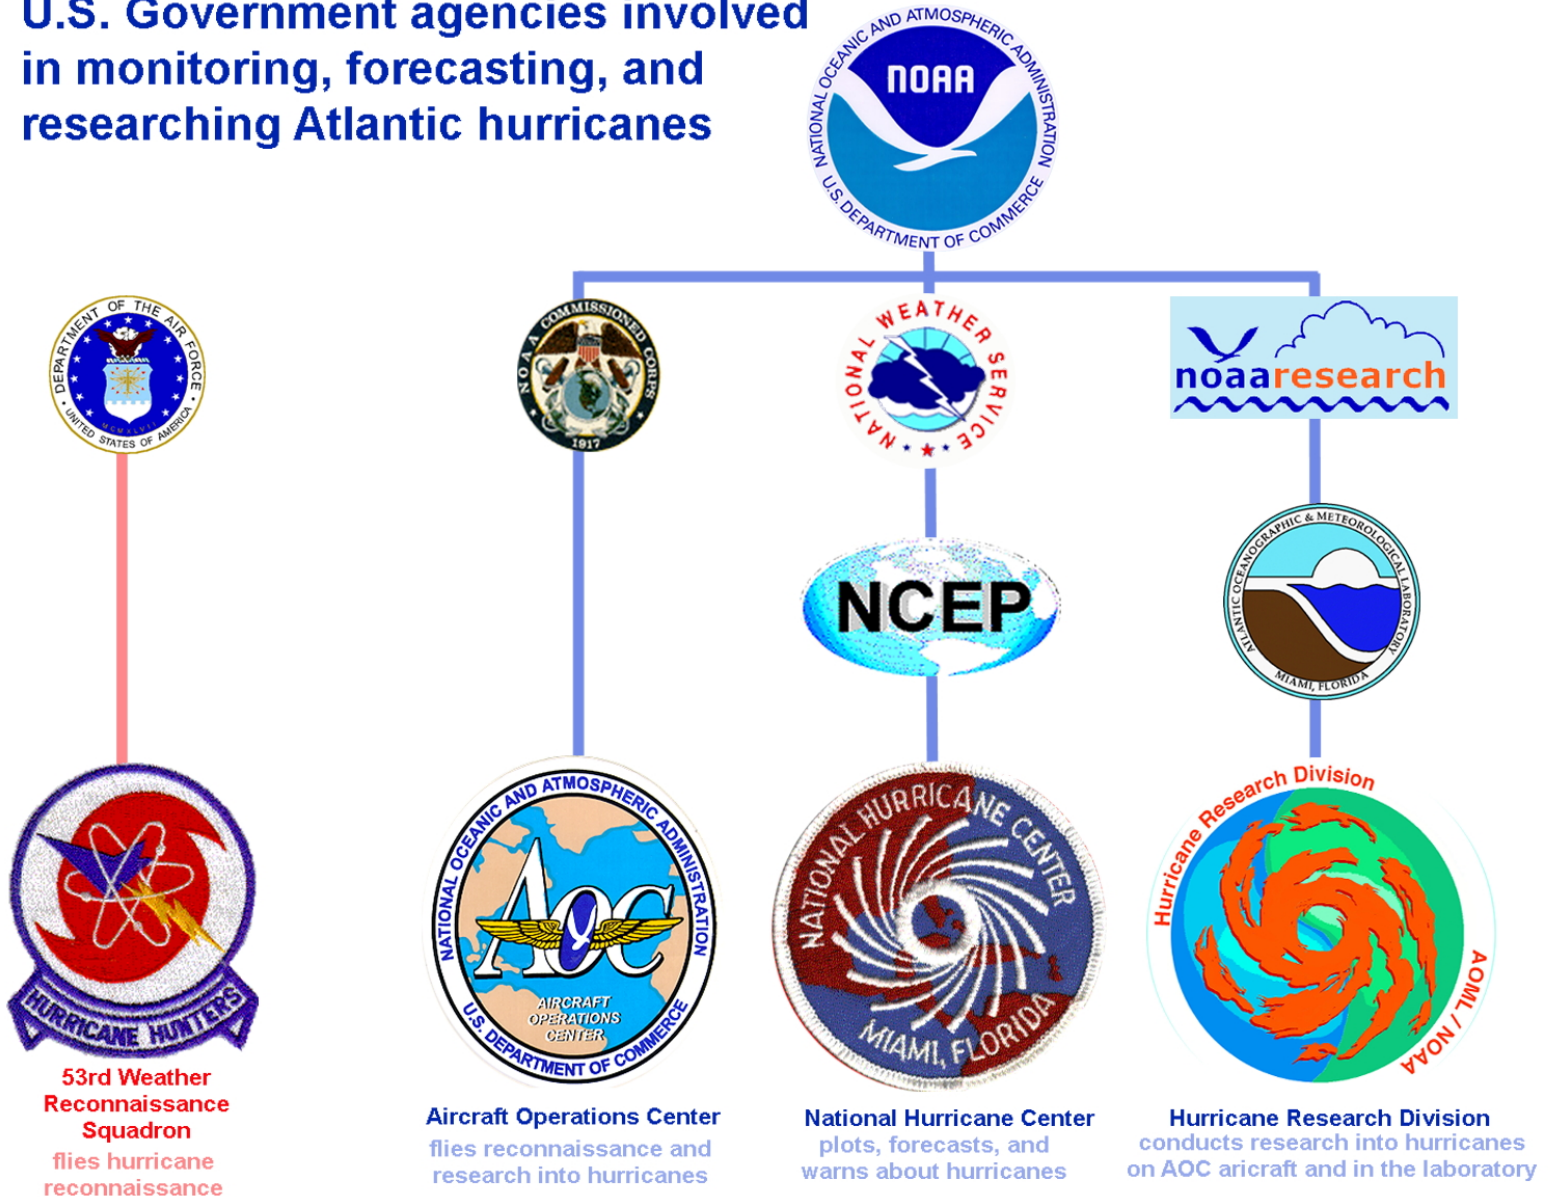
U.S. Government agencies involved in monitoring, forecasting, and researching Atlantic hurricanes

NATIONAL OCEANIC AND ATMOSPHERIC ADMINISTRATION
NOAA
U.S. DEPARTMENT OF COMMERCE

DEPARTMENT OF THE AIR FORCE
UNITED STATES OF AMERICA

NOAA COMMISSIONED CORPS
1917

NATIONAL WEATHER SERVICE

noaaresearch

NCEP

ATLANTIC OCEANOGRAPHIC & METEOROLOGICAL LABORATORY
MIAMI, FLORIDA

HURRICANE HUNTERS

53rd Weather Reconnaissance Squadron
flies hurricane reconnaissance

NATIONAL OCEANIC AND ATMOSPHERIC ADMINISTRATION
AOC
AIRCRAFT OPERATIONS CENTER
U.S. DEPARTMENT OF COMMERCE

Aircraft Operations Center
flies reconnaissance and research into hurricanes

NATIONAL HURRICANE CENTER
MIAMI, FLORIDA

National Hurricane Center
plots, forecasts, and warns about hurricanes

Hurricane Research Division
AOML / NOAA

Hurricane Research Division
conducts research into hurricanes on AOC aricraft and in the laboratory